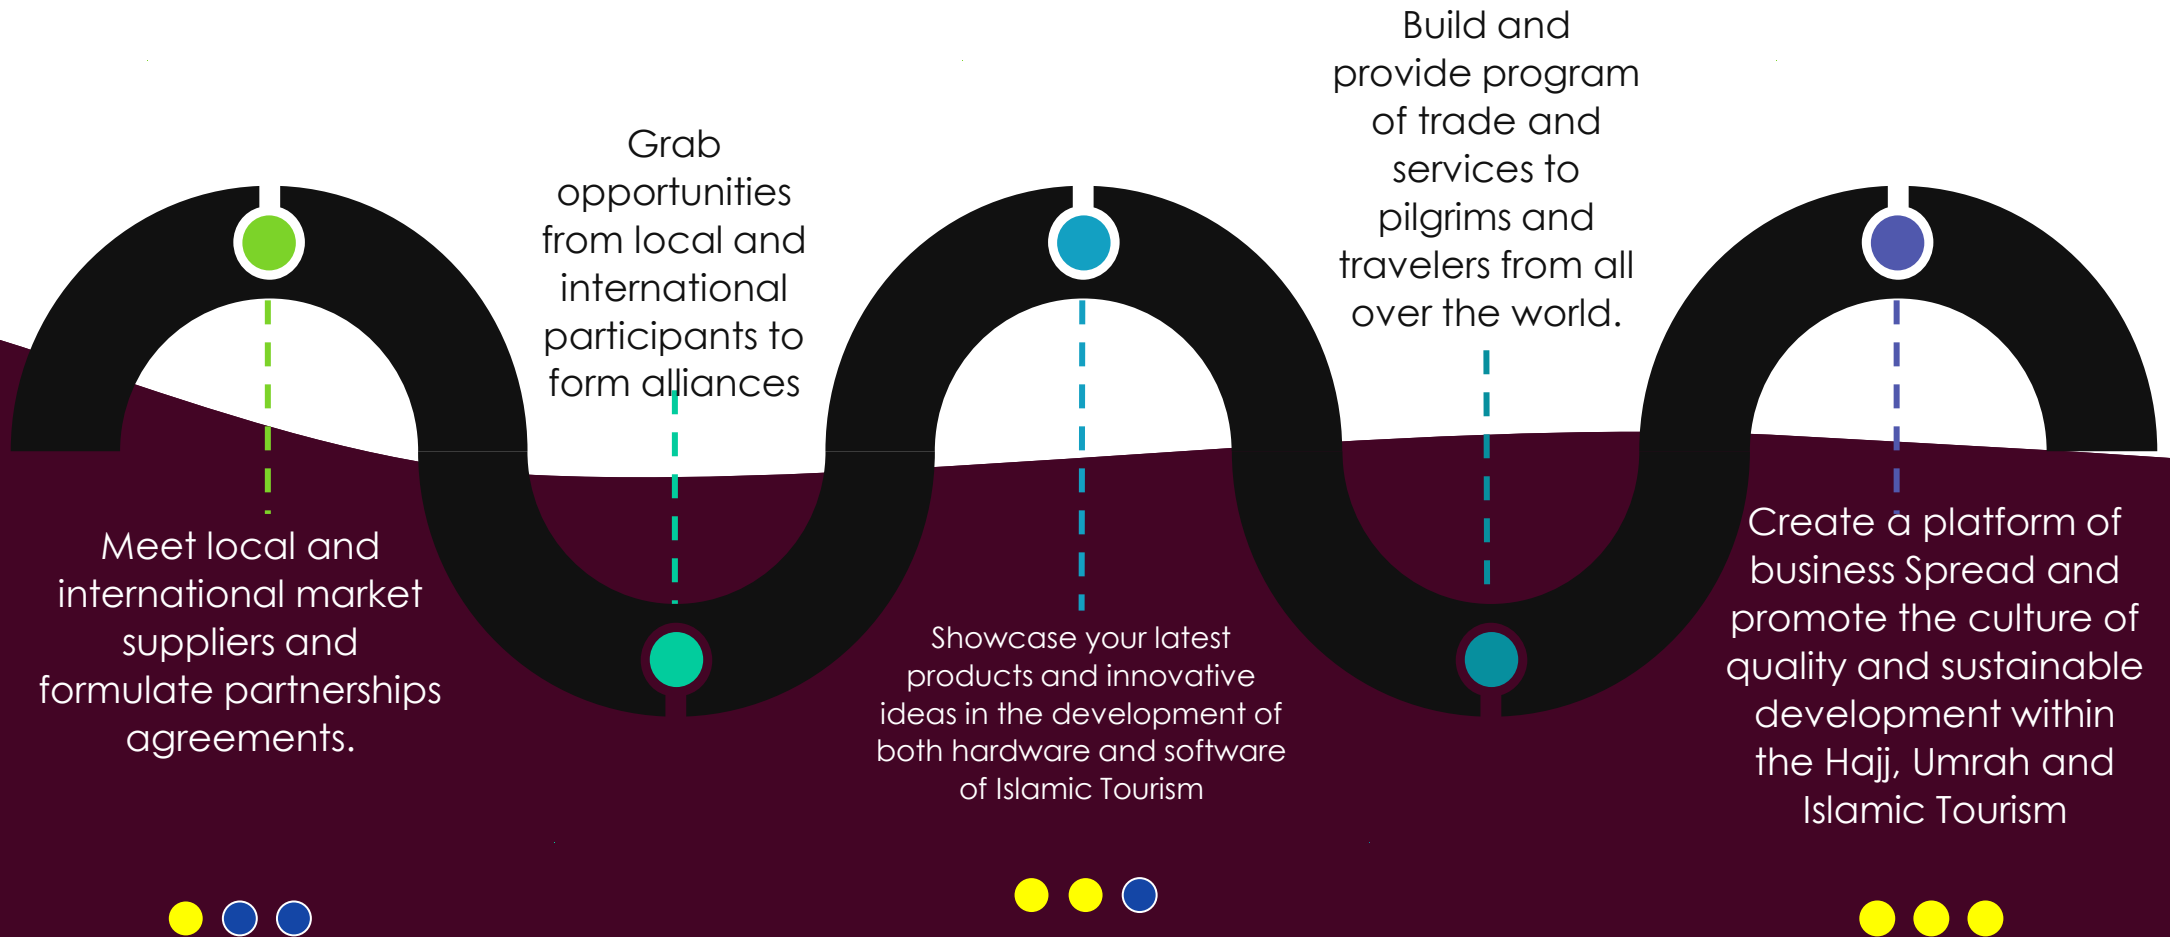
Meet local and international market suppliers and formulate partnerships agreements.

Grab opportunities from local and international participants to form alliances

Showcase your latest products and innovative ideas in the development of both hardware and software of Islamic Tourism

Build and provide program of trade and services to pilgrims and travelers from all over the world.

Create a platform of business Spread and promote the culture of quality and sustainable development within the Hajj, Umrah and Islamic Tourism